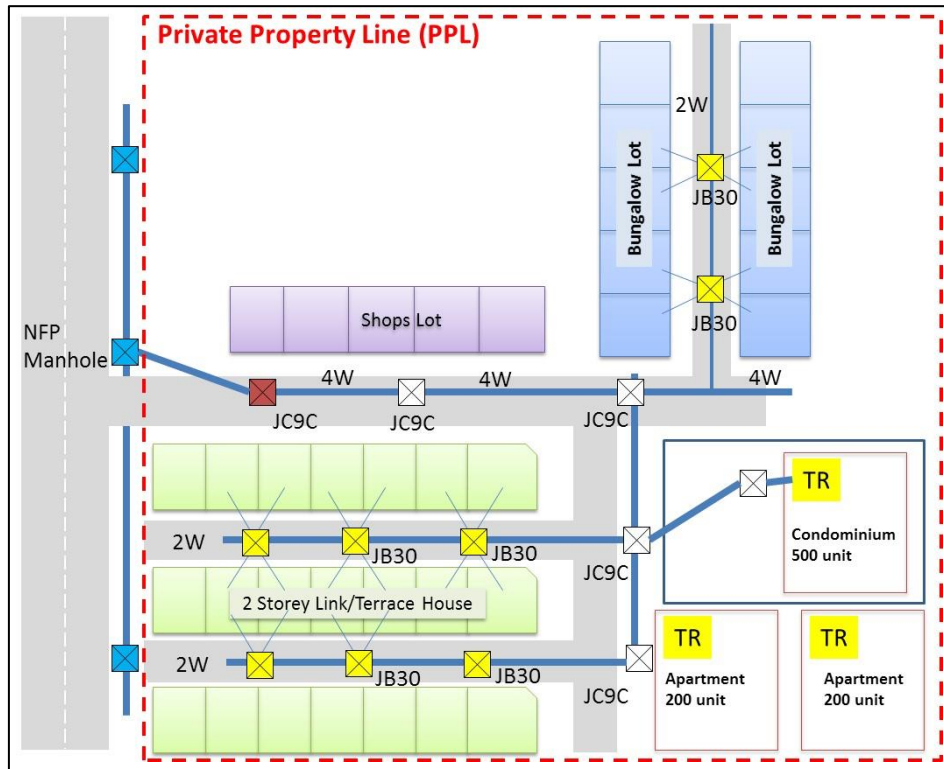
Private Property Line (PPL)

2W

Bungalow Lot

JB30

Bungalow Lot

JB30

Shops Lot

NFP Manhole

4W

4W

4W

JC9C

JC9C

JC9C

TR

Condominium 500 unit

2W

JB30

JB30

JC9C

2 Storey Link/Terrace House

TR

TR

2W

JB30

JB30

JC9C

Apartment 200 unit

Apartment 200 unit